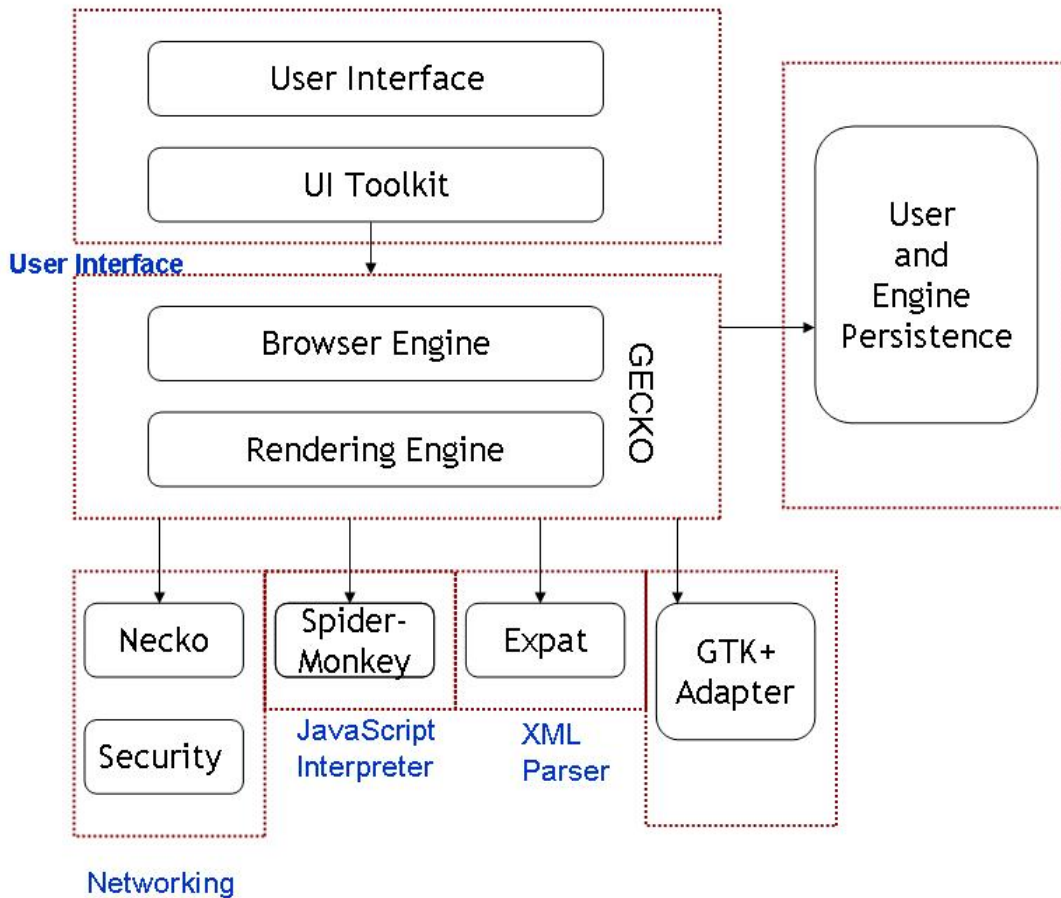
User Interface

UI Toolkit

User Interface

Browser Engine

Rendering Engine

GECKO

User and Engine Persistence

Necko

Security

Spider-Monkey

JavaScript Interpreter

Expat

XML Parser

GTK+ Adapter

Networking